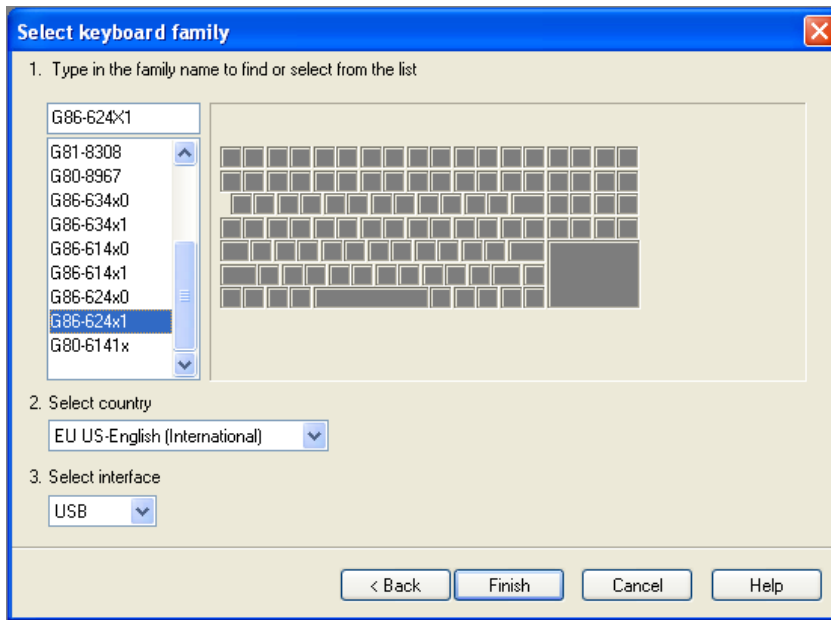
Select keyboard family

1. Type in the family name to find or select from the list

G86-624X1

G81-8308
G80-8967
G86-634x0
G86-634x1
G86-614x0
G86-614x1
G86-624x0
G86-624x1
G80-6141x

2. Select country

EU US-English (International)

3. Select interface

USB

< Back
Finish
Cancel
Help